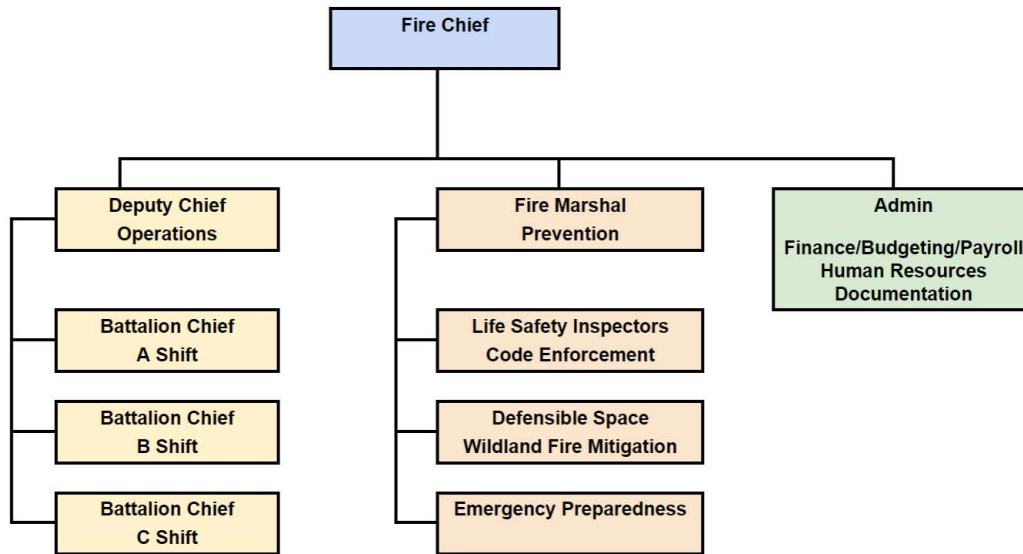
Fire Chief

Deputy Chief
Operations

Battalion Chief
A Shift

Battalion Chief
B Shift

Battalion Chief
C Shift

Fire Marshal
Prevention

Life Safety Inspectors
Code Enforcement

Defensible Space
Wildland Fire Mitigation

Emergency Preparedness

Admin

Finance/Budgeting/Payroll
Human Resources
Documentation